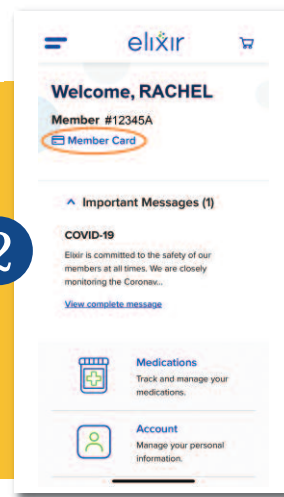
elixir

Welcome, RACHEL

Member #12345A

Member Card

2

^ Important Messages (1)

COVID-19

Elixir is committed to the safety of our members at all times. We are closely monitoring the Coronav...

View complete message

Medications
Track and manage your medications.

Account
Manage your personal information.